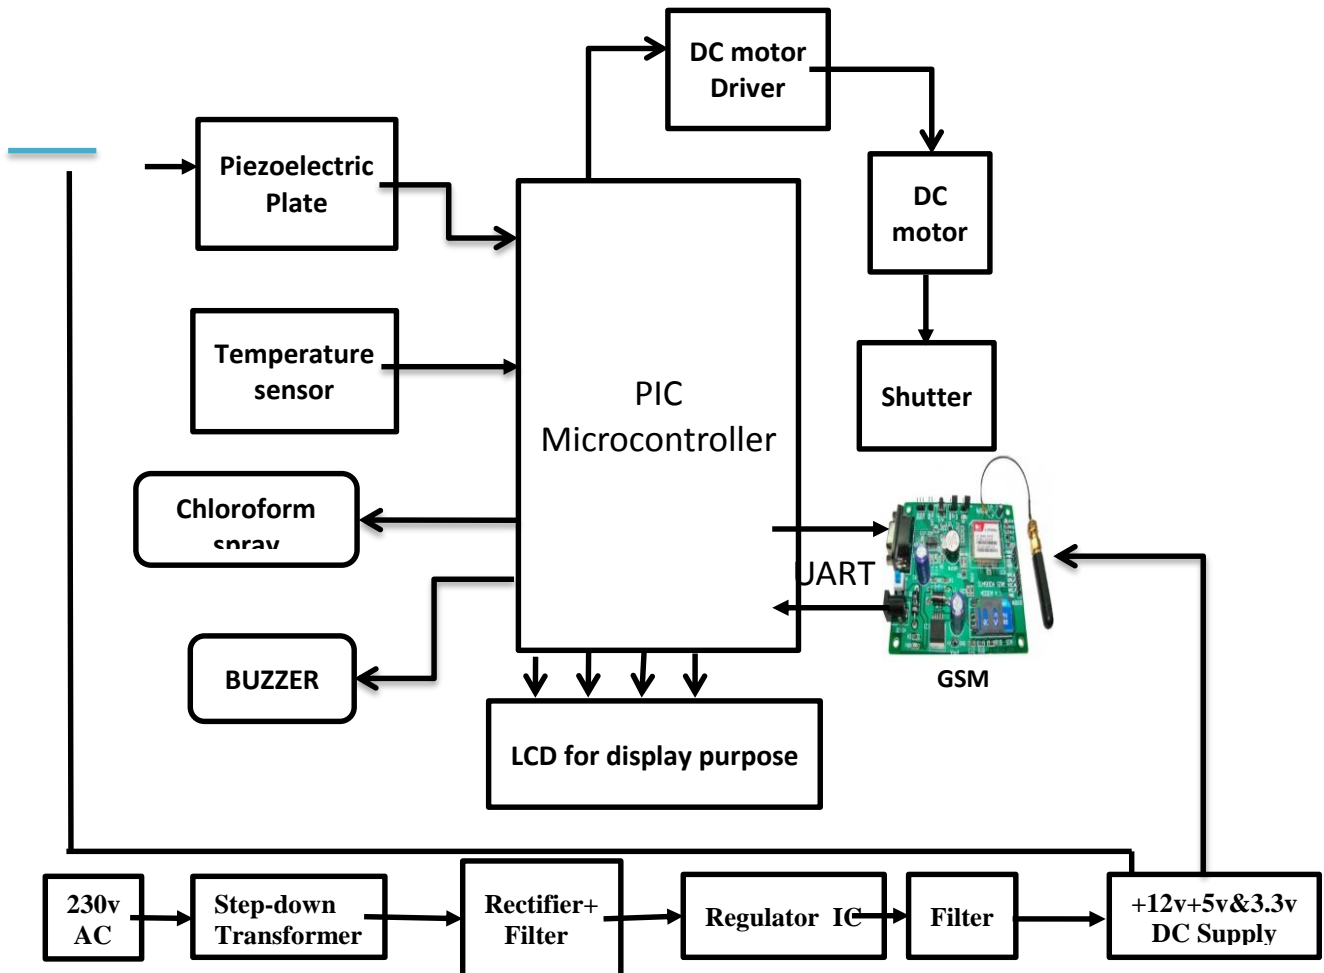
DC motor Driver

Piezoelectric Plate

DC motor

Temperature sensor

PIC Microcontroller

Shutter

Chloroform spray

UART

BUZZER

GSM

LCD for display purpose

230v AC

Step-down Transformer

Rectifier+ Filter

Regulator IC

Filter

+12v+5v&3.3v DC Supply